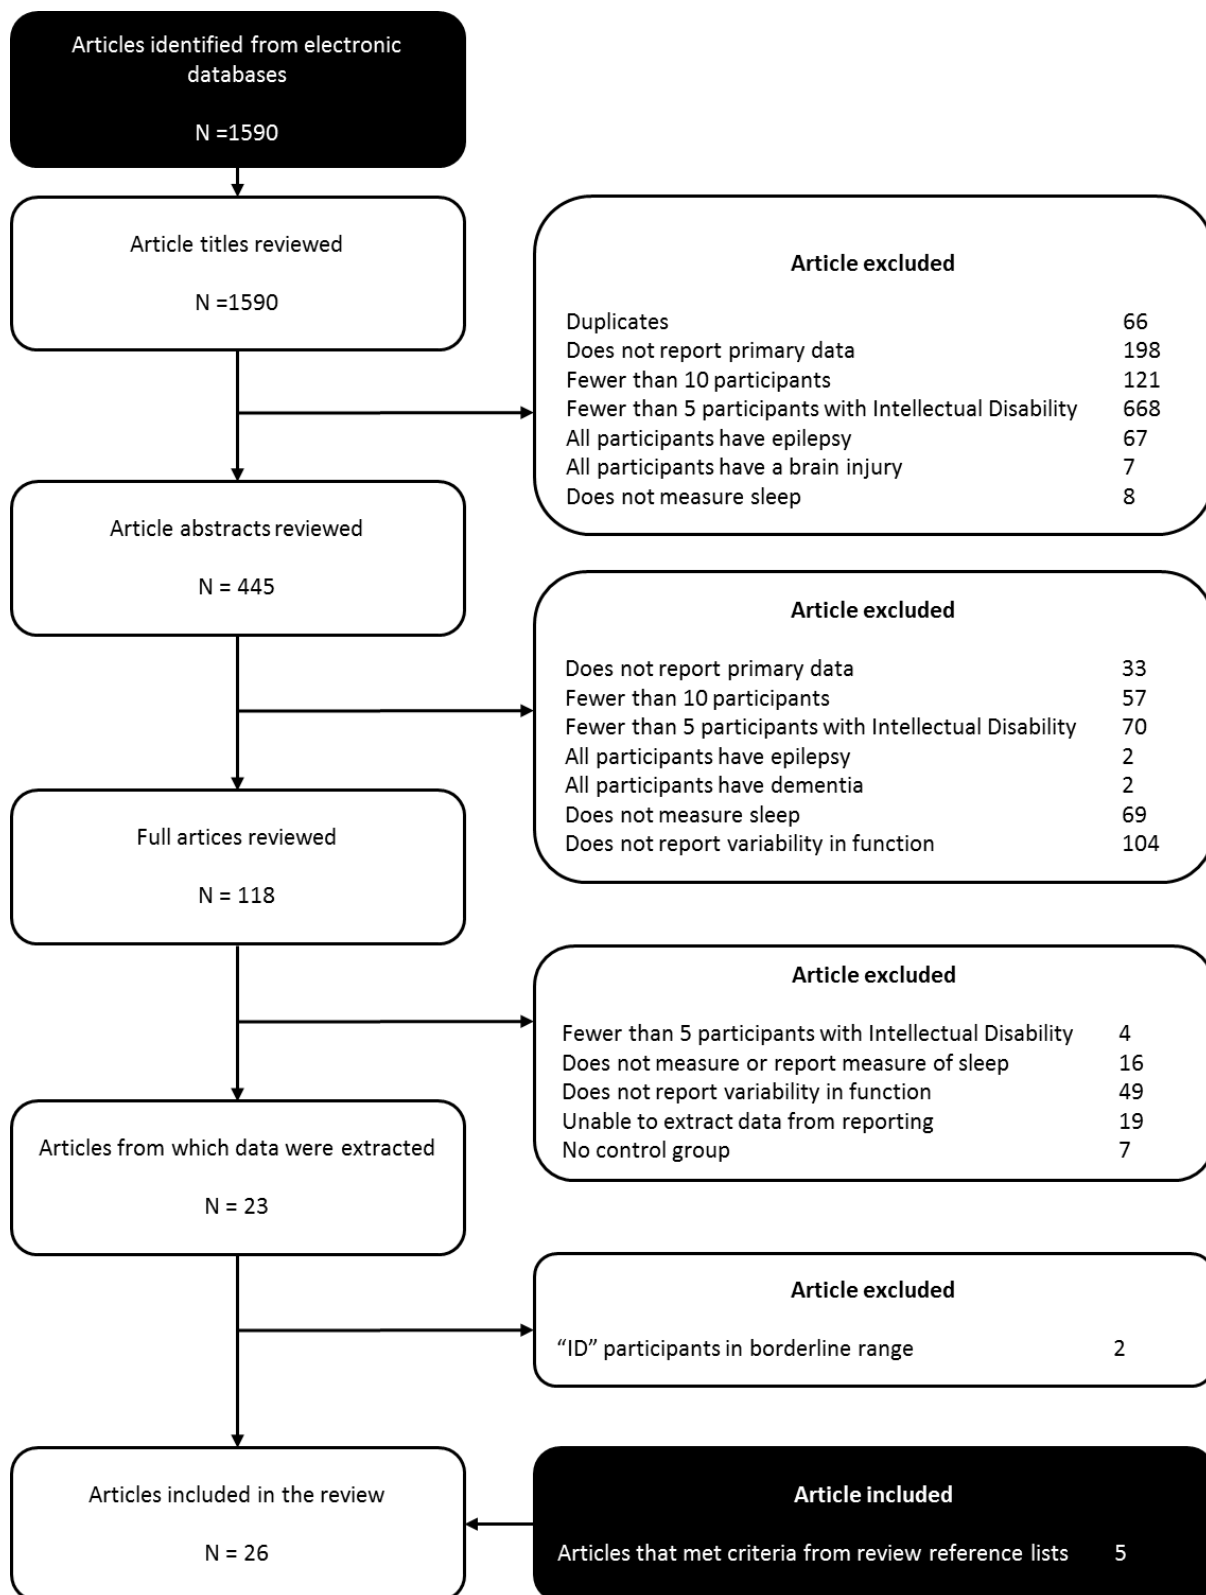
Articles identified from electronic databases

N =1590

Article titles reviewed

N =1590

Article excluded

Duplicates 66
Does not report primary data 198
Fewer than 10 participants 121
Fewer than 5 participants with Intellectual Disability 668
All participants have epilepsy 67
All participants have a brain injury 7
Does not measure sleep 8

Article abstracts reviewed

N = 445

Article excluded

Does not report primary data 33
Fewer than 10 participants 57
Fewer than 5 participants with Intellectual Disability 70
All participants have epilepsy 2
All participants have dementia 2
Does not measure sleep 69
Does not report variability in function 104

Full articles reviewed

N = 118

Article excluded

Fewer than 5 participants with Intellectual Disability 4
Does not measure or report measure of sleep 16
Does not report variability in function 49
Unable to extract data from reporting 19
No control group 7

Articles from which data were extracted

N = 23

Article excluded

"ID" participants in borderline range 2

Articles included in the review

N = 26

Article included

Articles that met criteria from review reference lists 5